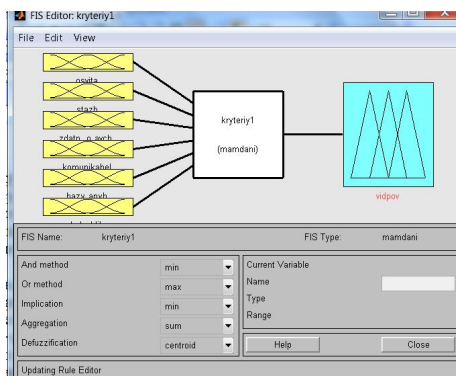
FIS Editor: kryteriy1

File Edit View

osvita

stazh

zdatn_o_avch

komunikabel

bazy_anvh

kryteriy1

(mamdani)

vidpov

FIS Name: kryteriy1

FIS Type: mamdani

And method min

Or method max

Implication min

Aggregation sum

Defuzzification centroid

Current Variable

Name

Type

Range

Help

Close

Updating Rule Editor